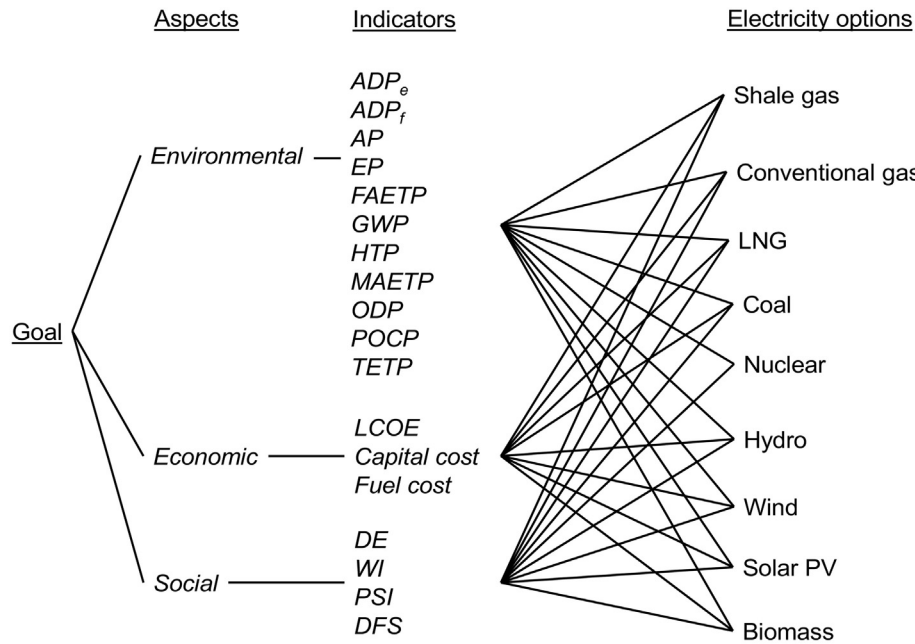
Aspects

Indicators

Electricity options

Goal

Environmental

$ADP_e$
$ADP_f$
AP
EP
FAETP
GWP
HTP
MAETP
ODP
POCP
TETP

Economic

LCOE
Capital cost
Fuel cost

Social

DE
WI
PSI
DFS

Shale gas
Conventional gas
LNG
Coal
Nuclear
Hydro
Wind
Solar PV
Biomass